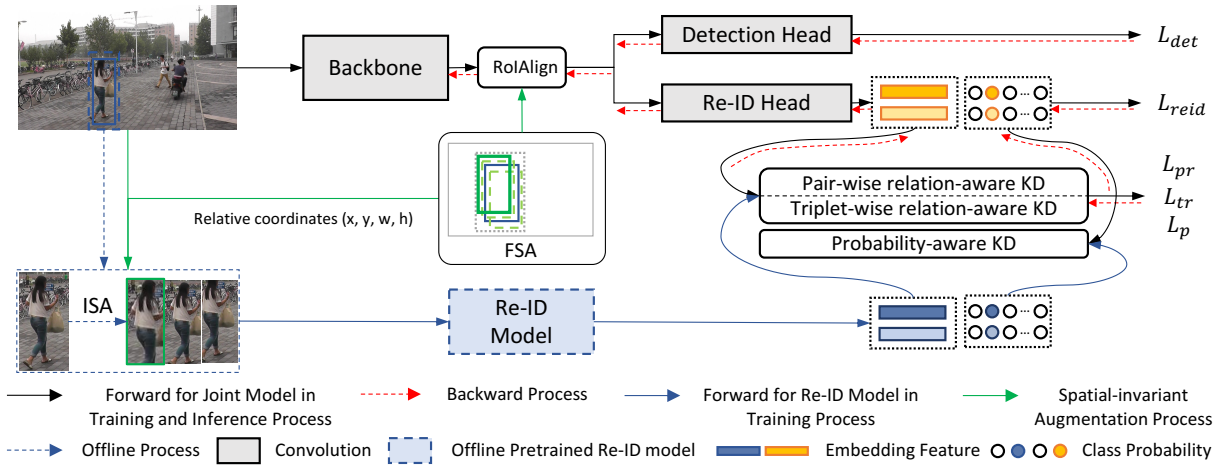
Backbone

RoIAlign

Detection Head

$L_{det}$

Re-ID Head

$L_{reid}$

$L_{pr}$

Pair-wise relation-aware KD

$L_{tr}$

Triplet-wise relation-aware KD

$L_p$

Probability-aware KD

Relative coordinates (x, y, w, h)

FSA

ISA

Re-ID Model

Forward for Joint Model in Training and Inference Process

Backward Process

Forward for Re-ID Model in Training Process

Spatial-invariant Augmentation Process

Offline Process

Convolution

Offline Pretrained Re-ID model

Embedding Feature

Class Probability